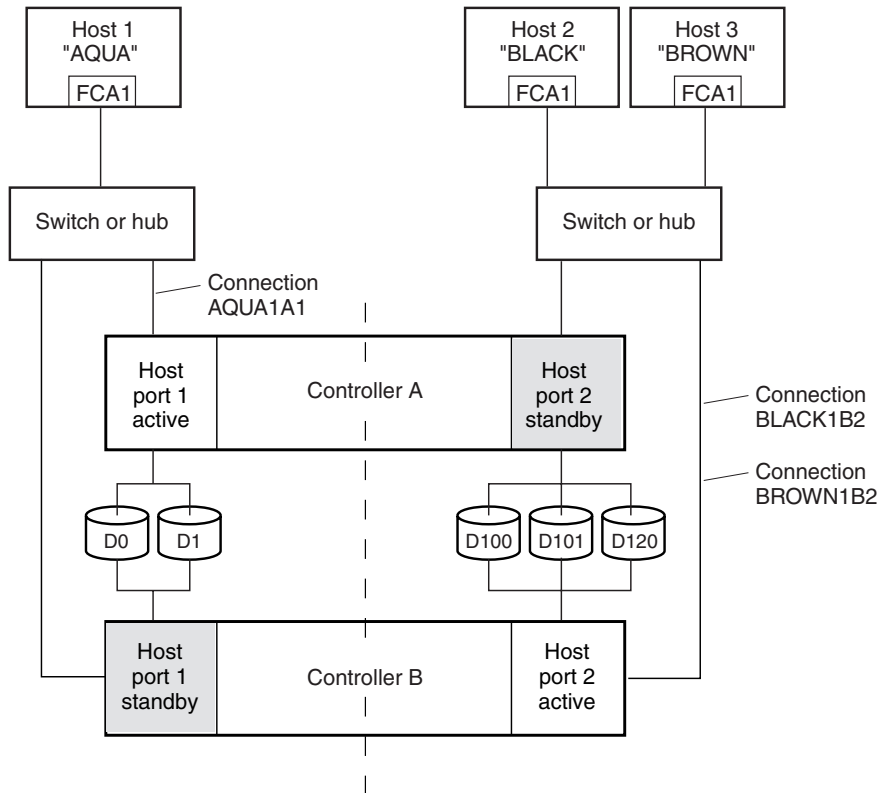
Host 1
"AQUA"
FCA1

Host 2
"BLACK"
FCA1

Host 3
"BROWN"
FCA1

Switch or hub

Switch or hub

Connection
AQUA1A1

Host
port 1
active

Controller A

Host
port 2
standby

Connection
BLACK1B2

Connection
BROWN1B2

D0

D1

D100

D101

D120

Host
port 1
standby

Controller B

Host
port 2
active